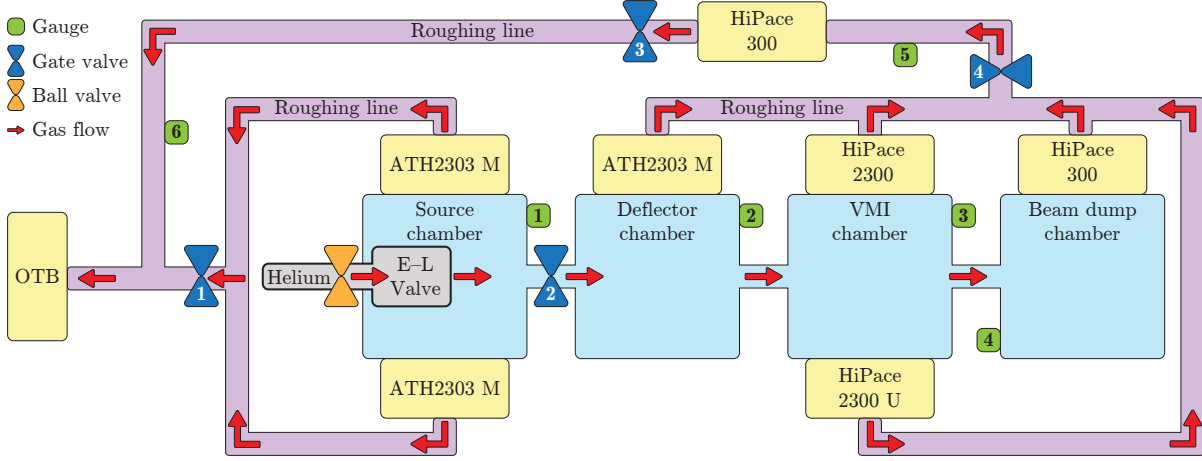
Gauge
Gate valve
Ball valve
Gas flow

Roughing line
3
HiPace 300
5
4
Roughing line
6
Roughing line

ATH2303 M
ATH2303 M
HiPace 2300
HiPace 300

Source chamber
1
Deflector chamber
2
VMI chamber
3
Beam dump chamber

OTB
1
Helium
E–L Valve
2
4

ATH2303 M
HiPace 2300 U